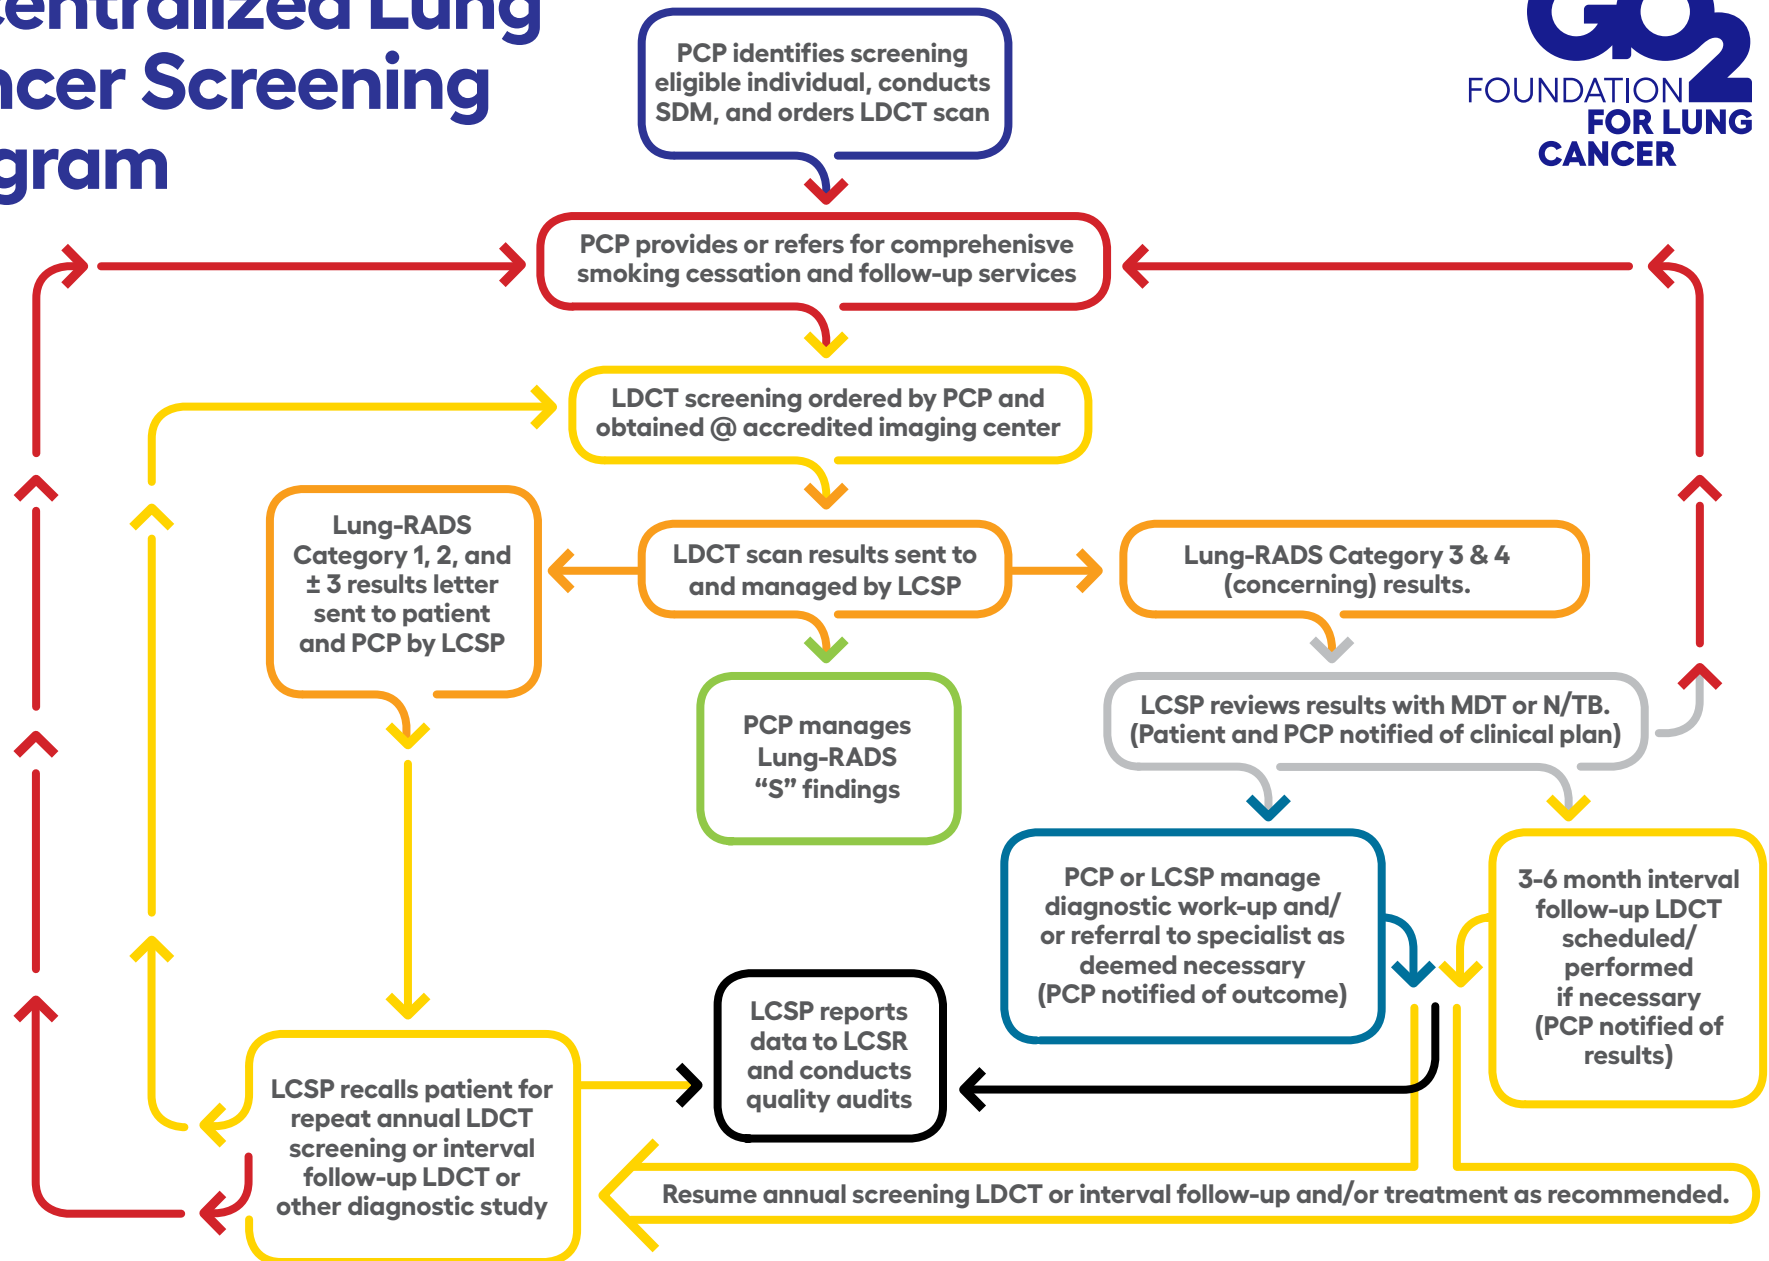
entralized Lung
ncer Screening
gram

GO2 FOUNDATION FOR LUNG CANCER

PCP identifies screening eligible individual, conducts SDM, and orders LDCT scan

PCP provides or refers for comprehenisve smoking cessation and follow-up services

LDCT screening ordered by PCP and obtained @ accredited imaging center

Lung-RADS Category 1, 2, and ± 3 results letter sent to patient and PCP by LCSP

LDCT scan results sent to and managed by LCSP

Lung-RADS Category 3 & 4 (concerning) results.

PCP manages Lung-RADS “S” findings

LCSP reviews results with MDT or N/TB. (Patient and PCP notified of clinical plan)

PCP or LCSP manage diagnostic work-up and/ or referral to specialist as deemed necessary (PCP notified of outcome)

3-6 month interval follow-up LDCT scheduled/ performed if necessary (PCP notified of results)

LCSP reports data to LCSR and conducts quality audits

LCSP recalls patient for repeat annual LDCT screening or interval follow-up LDCT or other diagnostic study

Resume annual screening LDCT or interval follow-up and/or treatment as recommended.